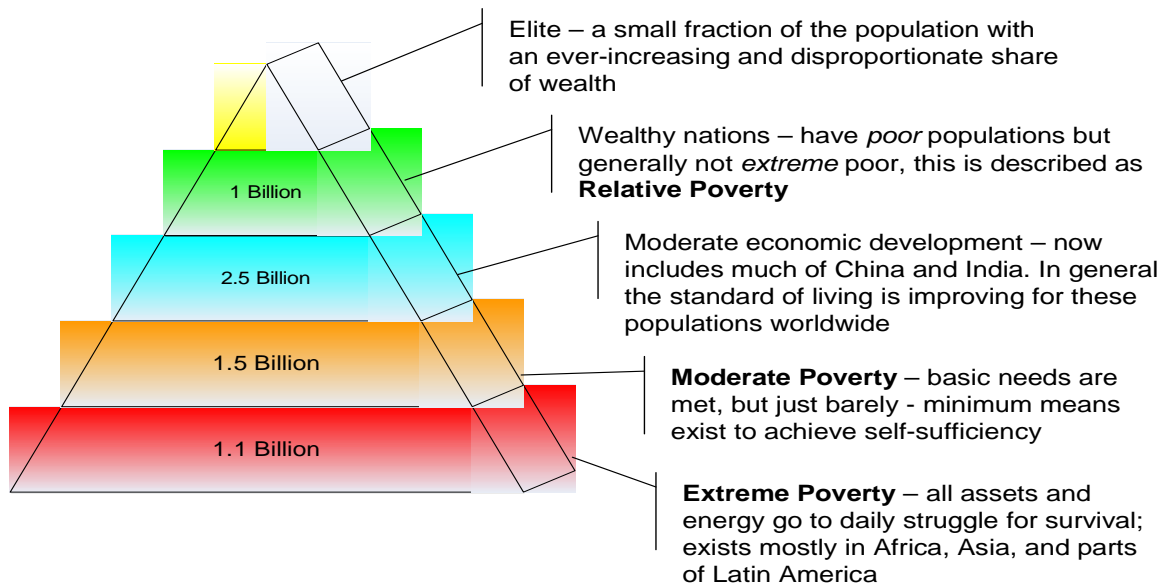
Elite – a small fraction of the population with an ever-increasing and disproportionate share of wealth

1 Billion

Wealthy nations – have *poor* populations but generally not *extreme* poor, this is described as **Relative Poverty**

2.5 Billion

Moderate economic development – now includes much of China and India. In general the standard of living is improving for these populations worldwide

1.5 Billion

**Moderate Poverty** – basic needs are met, but just barely - minimum means exist to achieve self-sufficiency

1.1 Billion

**Extreme Poverty** – all assets and energy go to daily struggle for survival; exists mostly in Africa, Asia, and parts of Latin America